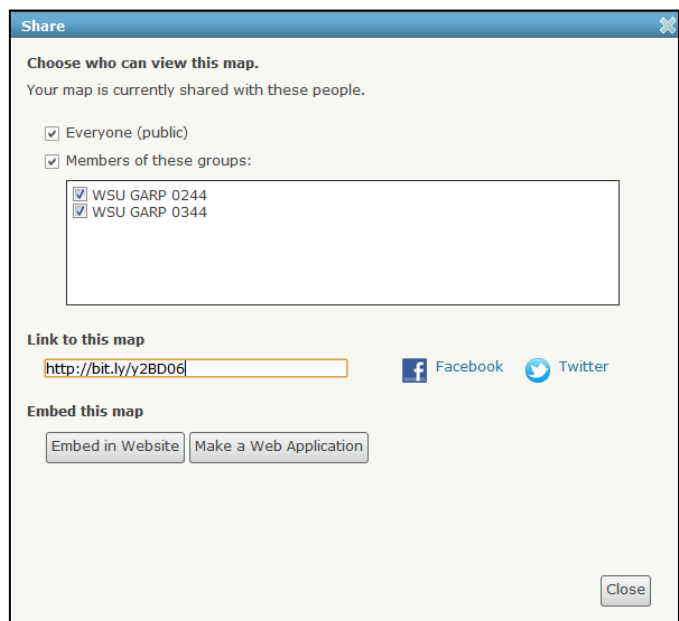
Share

Choose who can view this map.

Your map is currently shared with these people.

Everyone (public)

Members of these groups:

WSU GARP 0244
WSU GARP 0344

Link to this map

http://bit.ly/y2BD06

Facebook

Twitter

Embed this map

Embed in Website

Make a Web Application

Close